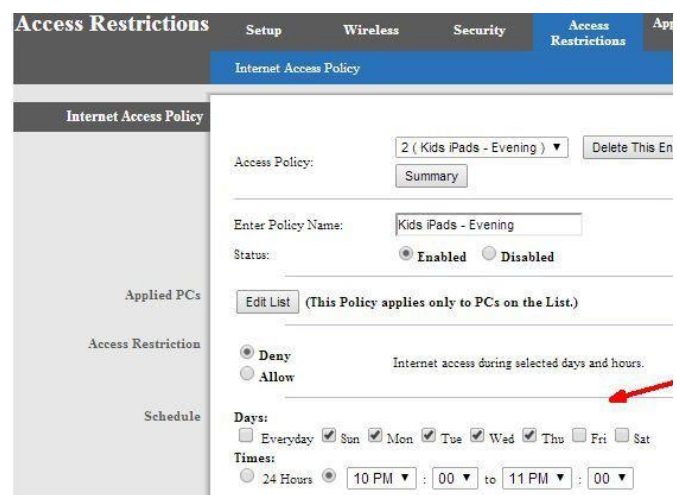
Access Restrictions

Setup | Wireless | Security | Access Restrictions | App

Internet Access Policy

Internet Access Policy

Access Policy: 2 ( Kids iPads - Evening ) ▼ Delete This En

Summary

Enter Policy Name: Kids iPads - Evening

Status: Enabled Disabled

Applied PCs

Edit List (This Policy applies only to PCs on the List.)

Access Restriction

Deny
Allow

Internet access during selected days and hours.

Schedule

Days:
Everyday Sun Mon Tue Wed Thu Fri Sat

Times:
24 Hours 10 PM ▼ : 00 ▼ to 11 PM ▼ : 00 ▼